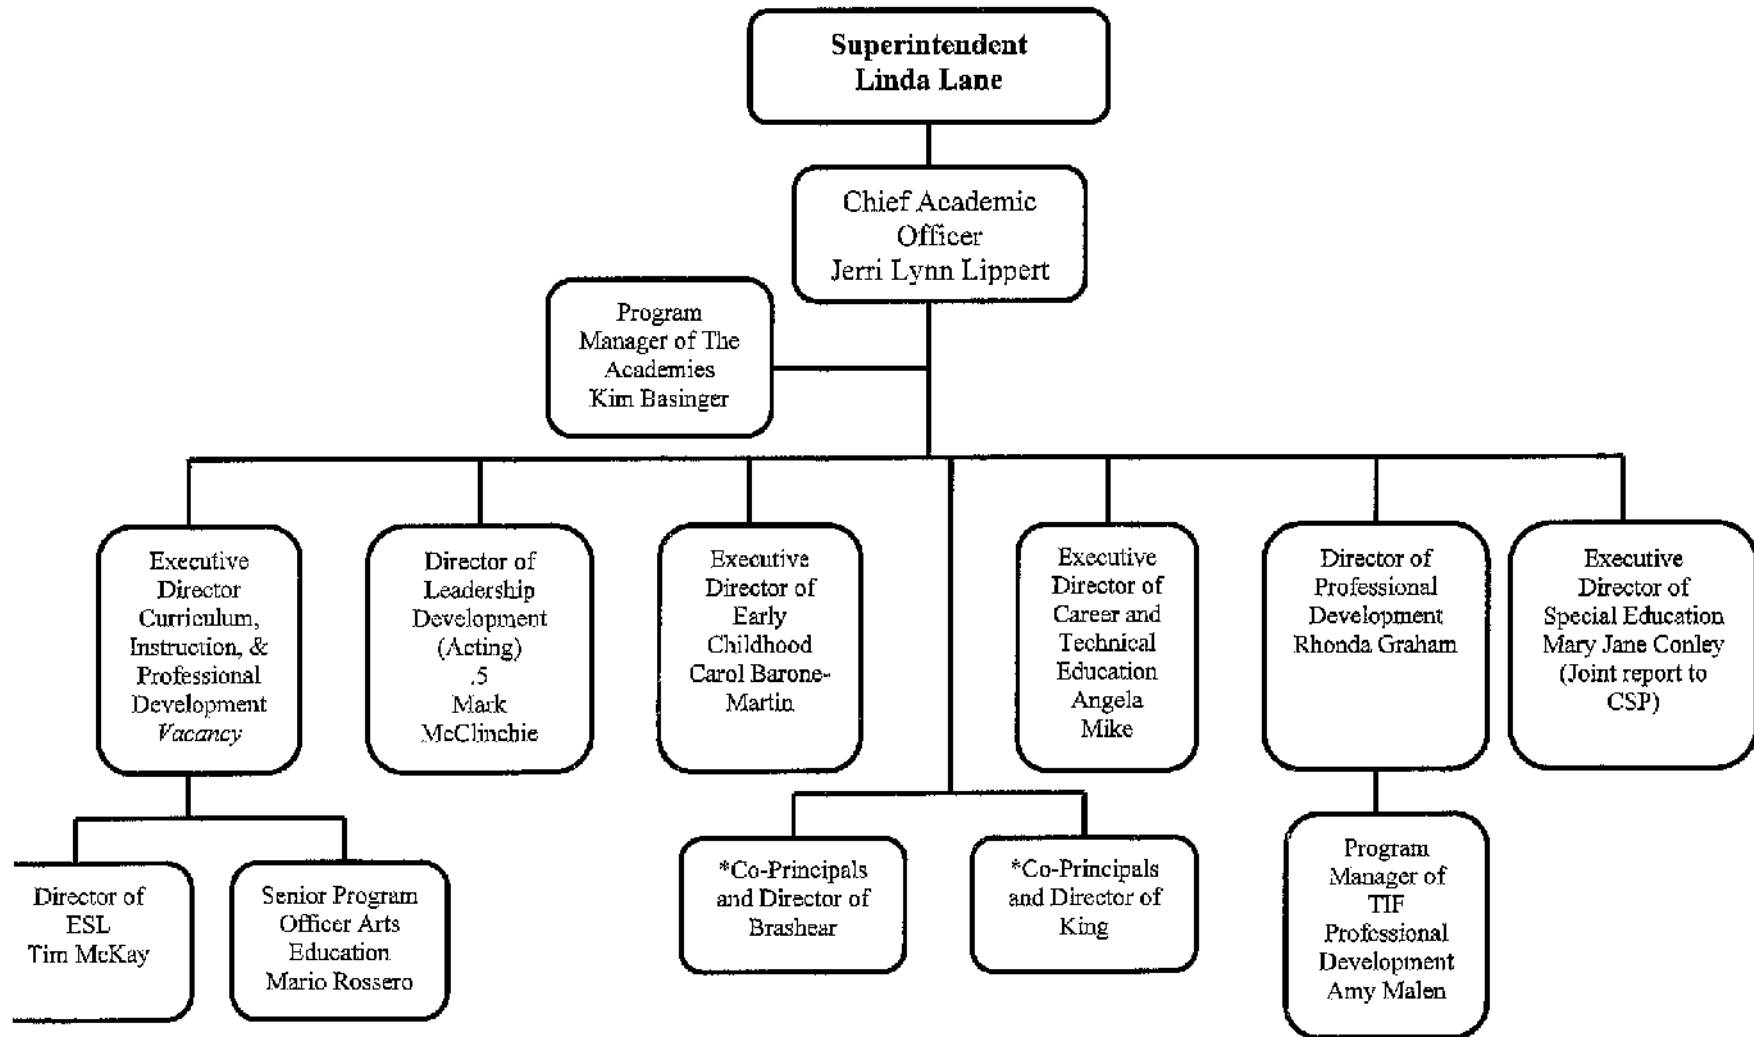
Superintendent
Linda Lane

Chief Academic Officer
Jerri Lynn Lippert

Program Manager of The Academies
Kim Basinger

Executive Director Curriculum, Instruction, & Professional Development
*Vacancy*

Director of Leadership Development (Acting) .5
Mark McClinchie

Executive Director of Early Childhood
Carol Barone-Martin

Executive Director of Career and Technical Education
Angela Mike

Director of Professional Development
Rhonda Graham

Executive Director of Special Education
Mary Jane Conley
(Joint report to CSP)

Director of ESL
Tim McKay

Senior Program Officer Arts Education
Mario Rossero

*Co-Principals and Director of Brashear

*Co-Principals and Director of King

Program Manager of TIF Professional Development
Amy Malen